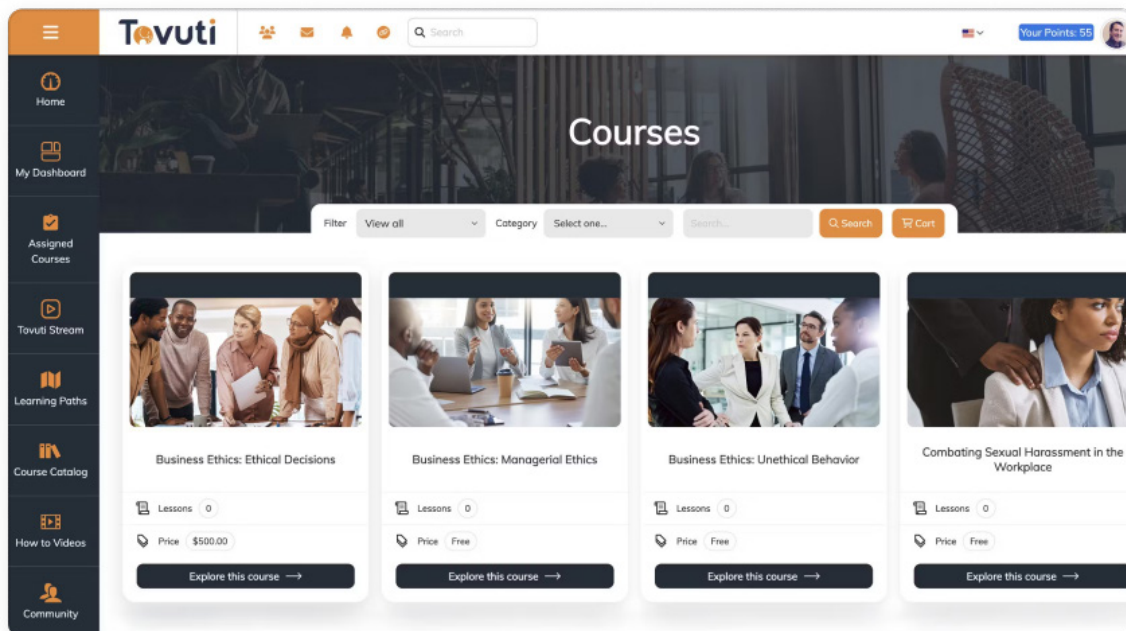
Tovuti

Search

Your Points: 55

Home

My Dashboard

Assigned Courses

Tovuti Stream

Learning Paths

Course Catalog

How to Videos

Community

Courses

Filter View all Category Select one... Search... Search Cart

Business Ethics: Ethical Decisions

Lessons 0

Price $500.00

Explore this course ⟶

Business Ethics: Managerial Ethics

Lessons 0

Price Free

Explore this course ⟶

Business Ethics: Unethical Behavior

Lessons 0

Price Free

Explore this course ⟶

Combating Sexual Harassment in the Workplace

Lessons 0

Price Free

Explore this course ⟶